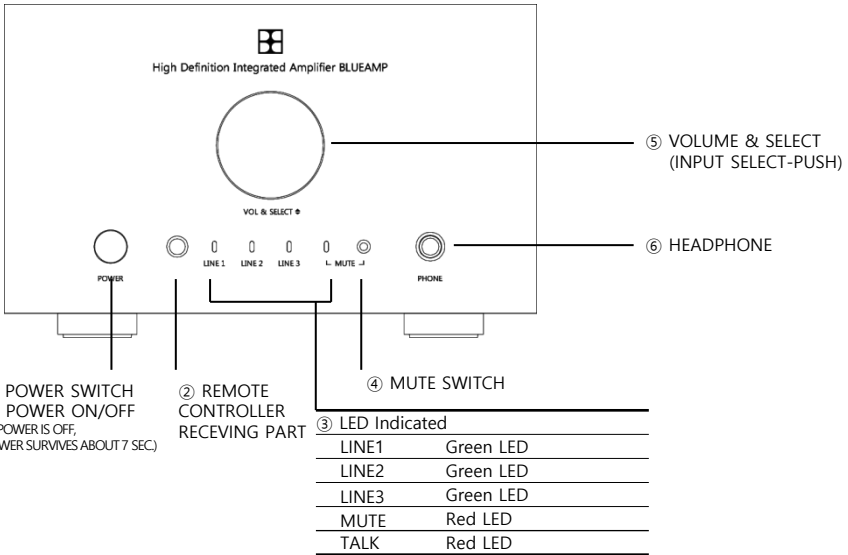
High Definition Integrated Amplifier BLUEAMP

⑤ VOLUME & SELECT (INPUT SELECT-PUSH)

VOL & SELECT

⑥ HEADPHONE

POWER

LINE 1 LINE 2 LINE 3 MUTE

PHONE

POWER SWITCH POWER ON/OFF
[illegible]POWER IS OFF, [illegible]WER SURVIVES ABOUT 7 SEC.)

② REMOTE CONTROLLER RECEVING PART

④ MUTE SWITCH

③ LED Indicated

| | |
|---|---|
| LINE1 | Green LED |
| LINE2 | Green LED |
| LINE3 | Green LED |
| MUTE | Red LED |
| TALK | Red LED |